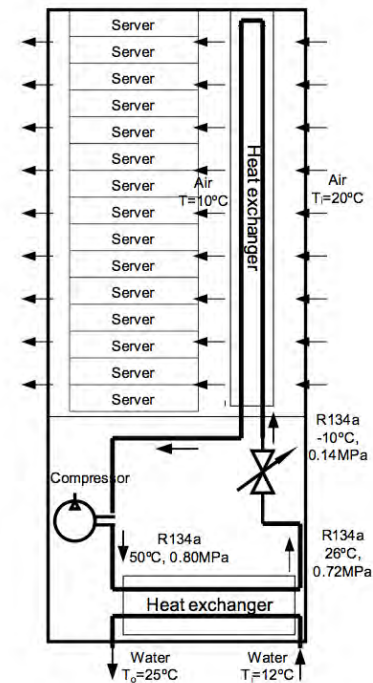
Server
Server
Server
Server
Server
Server
Server
Server
Server
Server
Server
Server
Server
Server
Server

Heat exchanger

Air
T=10ºC

Air
Tᵢ=20ºC

R134a
-10ºC,
0.14MPa

Compressor

R134a
50ºC, 0.80MPa

R134a
26ºC,
0.72MPa

Heat exchanger

Water
Tₒ=25ºC

Water
Tᵢ=12ºC